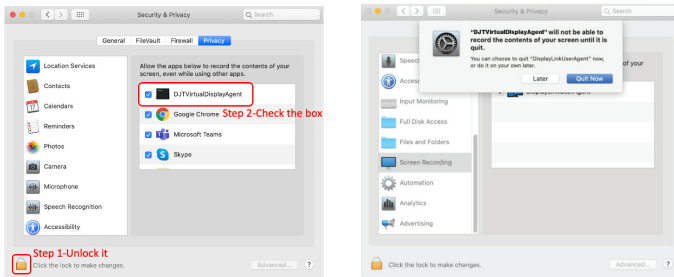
Security & Privacy

Search

General FileVault Firewall Privacy

Location Services

Contacts

Calendars

Reminders

Photos

Camera

Microphone

Speech Recognition

Accessibility

Allow the apps below to record the contents of your screen, even while using other apps.

DJTVirtualDisplayAgent

Step 2-Check the box

Google Chrome

Microsoft Teams

Skype

Step 1-Unlock it

Click the lock to make changes.

Advanced...

?

Security & Privacy

Search

"DJTVirtualDisplayAgent" will not be able to record the contents of your screen until it is quit.

You can choose to quit "DisplayLinkUserAgent" now, or do it on your own later.

Later

Quit Now

Speech

Access

below to record the contents of your

Input Monitoring

Full Disk Access

Files and Folders

Screen Recording

Automation

Analytics

Advertising

Click the lock to make changes.

Advanced...

?